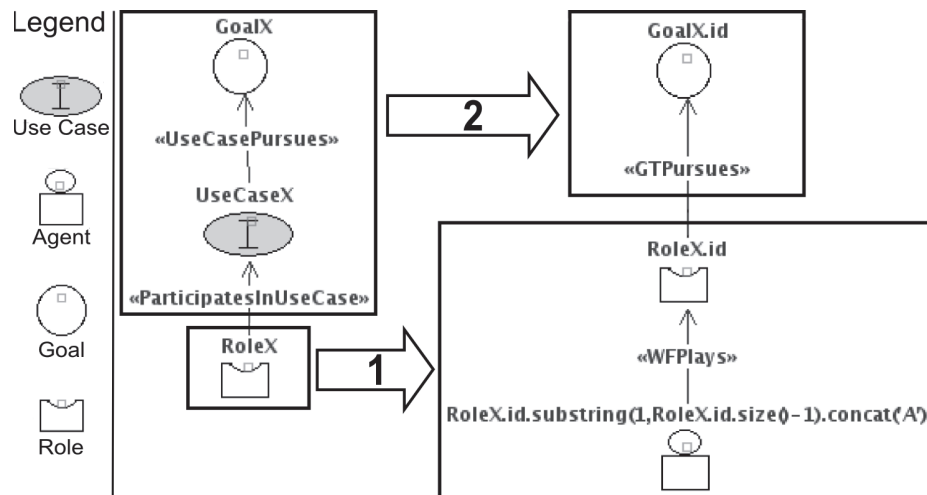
Legend

Use Case

Agent

Goal

Role

GoalX

«UseCasePursues»

UseCaseX

«ParticipatesInUseCase»

RoleX

2

1

GoalX.id

«GTPursues»

RoleX.id

«WFPlays»

RoleX.id.substring(1,RoleX.id.size()-1).concat('A')